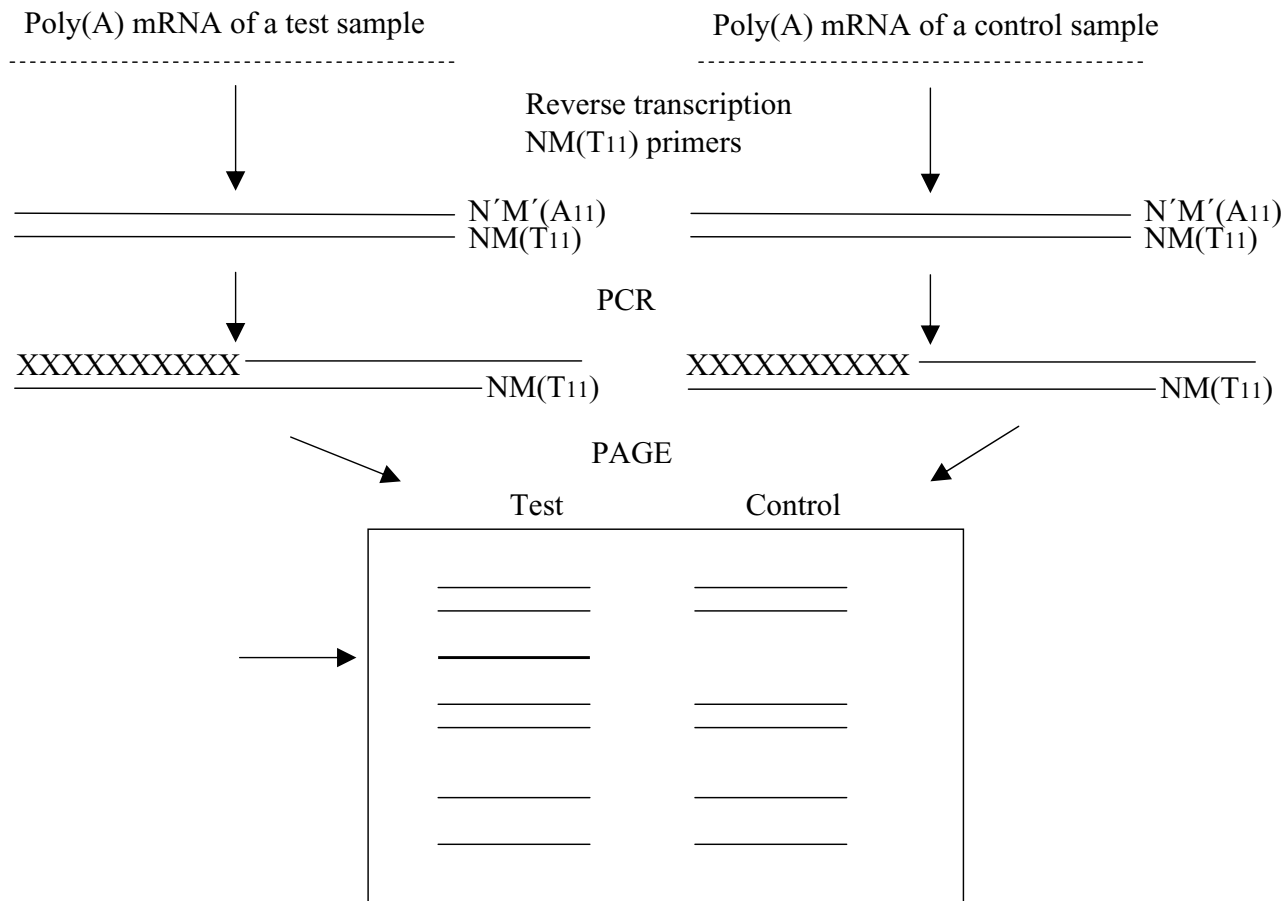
Poly(A) mRNA of a test sample

Poly(A) mRNA of a control sample

Reverse transcription
NM($T_{11}$) primers

N´M´($A_{11}$)
NM($T_{11}$)

N´M´($A_{11}$)
NM($T_{11}$)

PCR

XXXXXXXXXX
NM($T_{11}$)

XXXXXXXXXX
NM($T_{11}$)

PAGE

Test Control